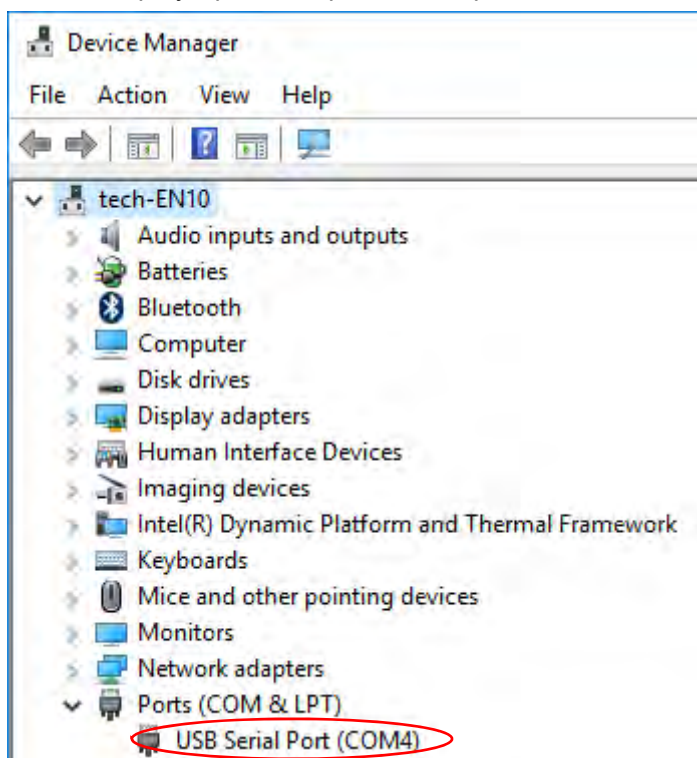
Device Manager

File Action View Help

tech-EN10
Audio inputs and outputs
Batteries
Bluetooth
Computer
Disk drives
Display adapters
Human Interface Devices
Imaging devices
Intel(R) Dynamic Platform and Thermal Framework
Keyboards
Mice and other pointing devices
Monitors
Network adapters
Ports (COM & LPT)
USB Serial Port (COM4)